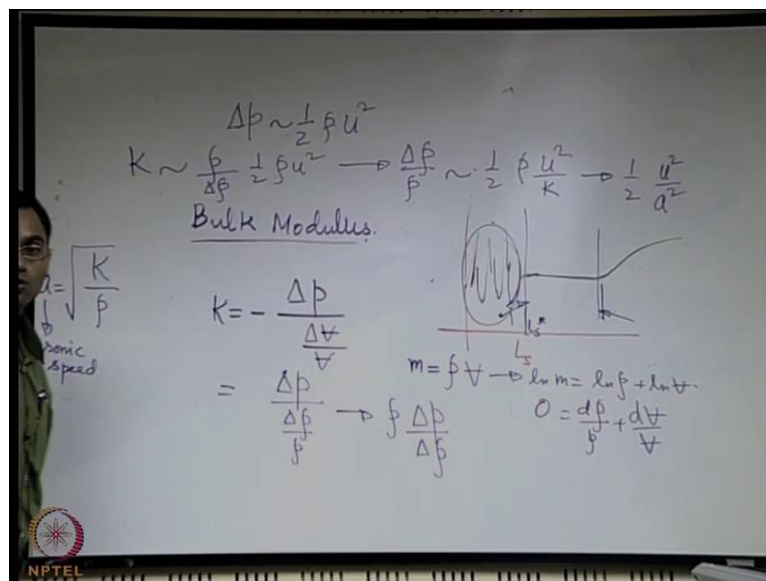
$\Delta p \sim \frac{1}{2}\rho u^2$

$K \sim \frac{\rho}{\Delta\rho}\frac{1}{2}\rho u^2 \longrightarrow \frac{\Delta\rho}{\rho} \sim \frac{1}{2}\rho\frac{u^2}{K} \longrightarrow \frac{1}{2}\frac{u^2}{a^2}$

Bulk Modulus.

$a = \sqrt{\frac{K}{\rho}}$

sonic speed

$K = -\frac{\Delta p}{\frac{\Delta V}{V}}$

$= \frac{\Delta p}{\frac{\Delta\rho}{\rho}} \longrightarrow \rho\frac{\Delta p}{\Delta\rho}$

$L_s$

$L_s$

$m = \rho V \longrightarrow \ln m = \ln\rho + \ln V$

$0 = \frac{d\rho}{\rho} + \frac{dV}{V}$

NPTEL